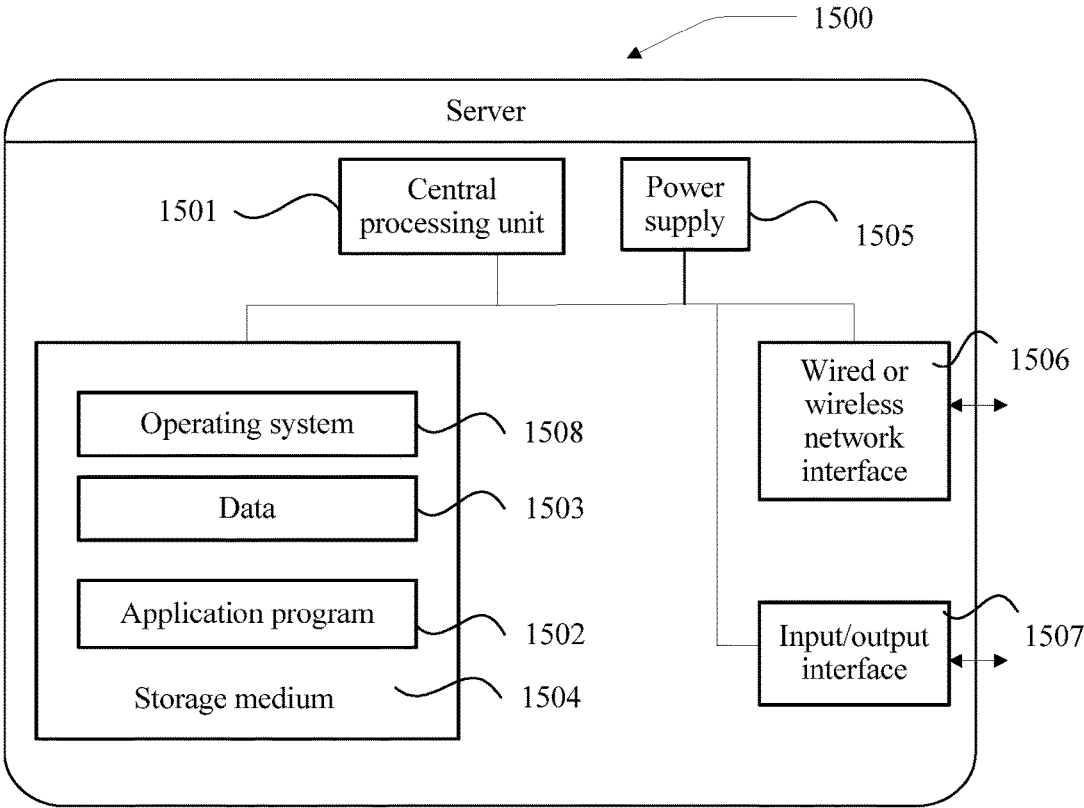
1500

Server

1501 Central processing unit

Power supply 1505

Wired or wireless network interface 1506

Operating system 1508

Data 1503

Application program 1502

Storage medium 1504

Input/output interface 1507